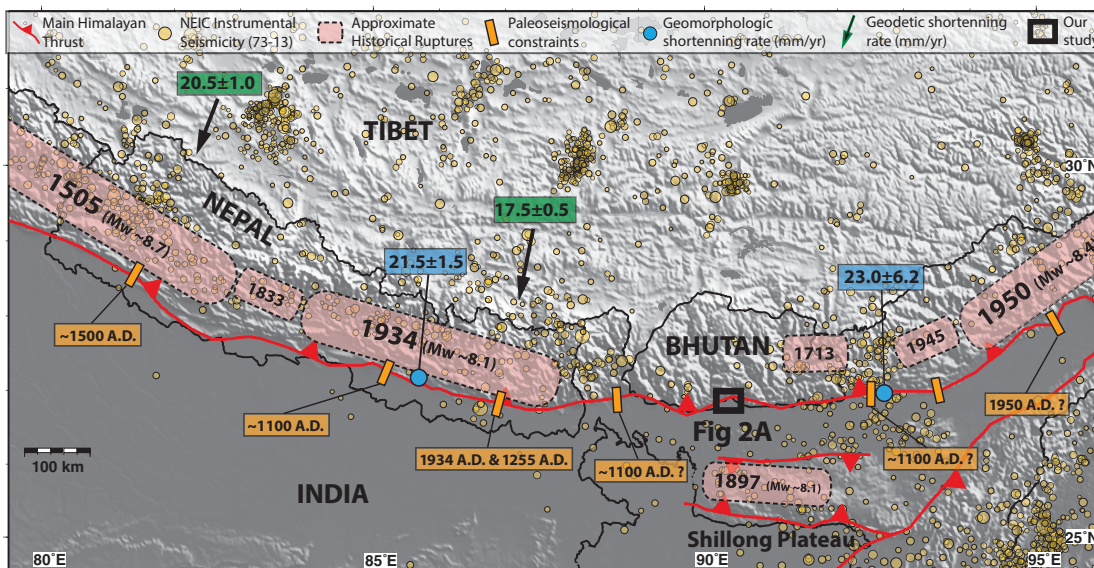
Main Himalayan Thrust
NEIC Instrumental Seismicity (73-13)
Approximate Historical Ruptures
Paleoseismological constraints
Geomorphologic shortenning rate (mm/yr)
Geodetic shortenning rate (mm/yr)
Our study

20.5±1.0
TIBET
17.5±0.5
30˚N
1505 (Mw~8.7)
NEPAL
21.5±1.5
23.0±6.2
1950 (Mw~8.4)
1833
1934 (Mw~8.1)
~1500 A.D.
BHUTAN
1713
1945
~1100 A.D.
1934 A.D. & 1255 A.D.
Fig 2A
1950 A.D. ?
100 km
~1100 A.D. ?
~1100 A.D. ?
INDIA
1897 (Mw~8.1)
Shillong Plateau
25˚N
80˚E
85˚E
90˚E
95˚E